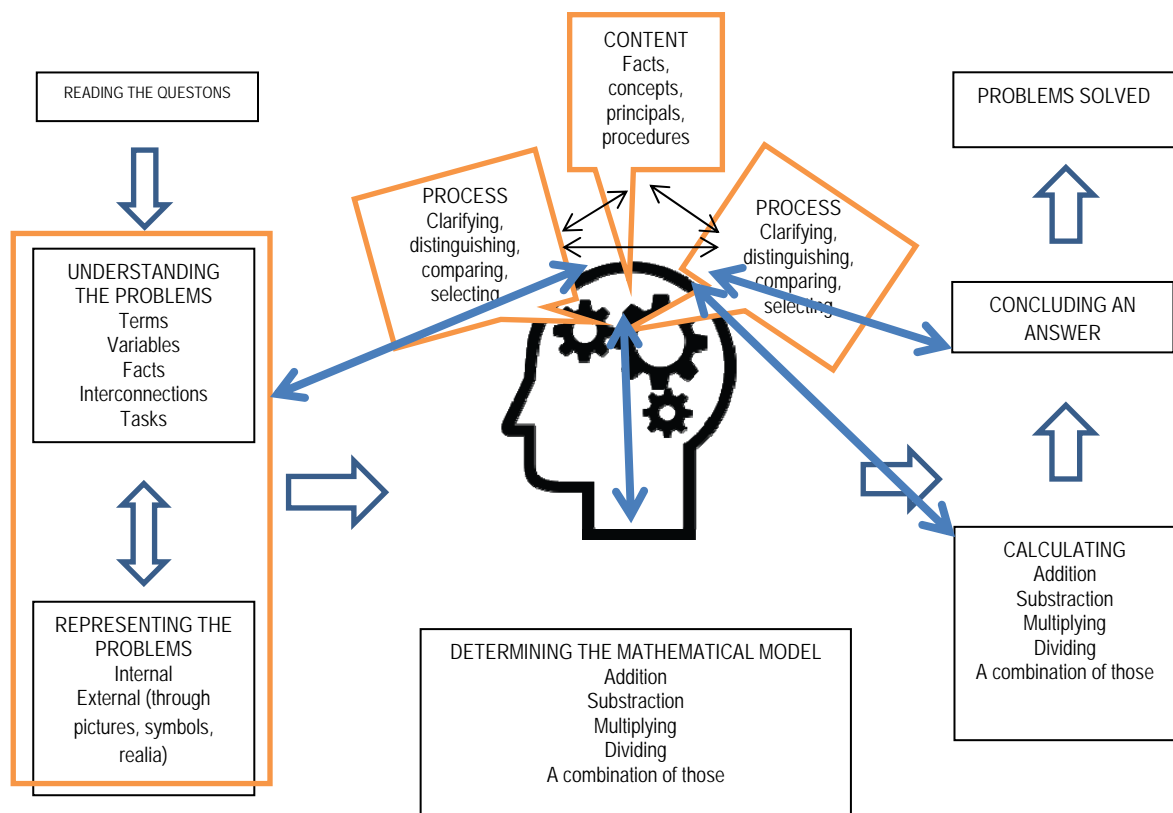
READING THE QUESTONS

CONTENT
Facts,
concepts,
principals,
procedures

PROBLEMS SOLVED

PROCESS
Clarifying,
distinguishing,
comparing,
selecting

PROCESS
Clarifying,
distinguishing,
comparing,
selecting

UNDERSTANDING THE PROBLEMS
Terms
Variables
Facts
Interconnections
Tasks

CONCLUDING AN ANSWER

REPRESENTING THE PROBLEMS
Internal
External (through pictures, symbols, realia)

CALCULATING
Addition
Substraction
Multiplying
Dividing
A combination of those

DETERMINING THE MATHEMATICAL MODEL
Addition
Substraction
Multiplying
Dividing
A combination of those